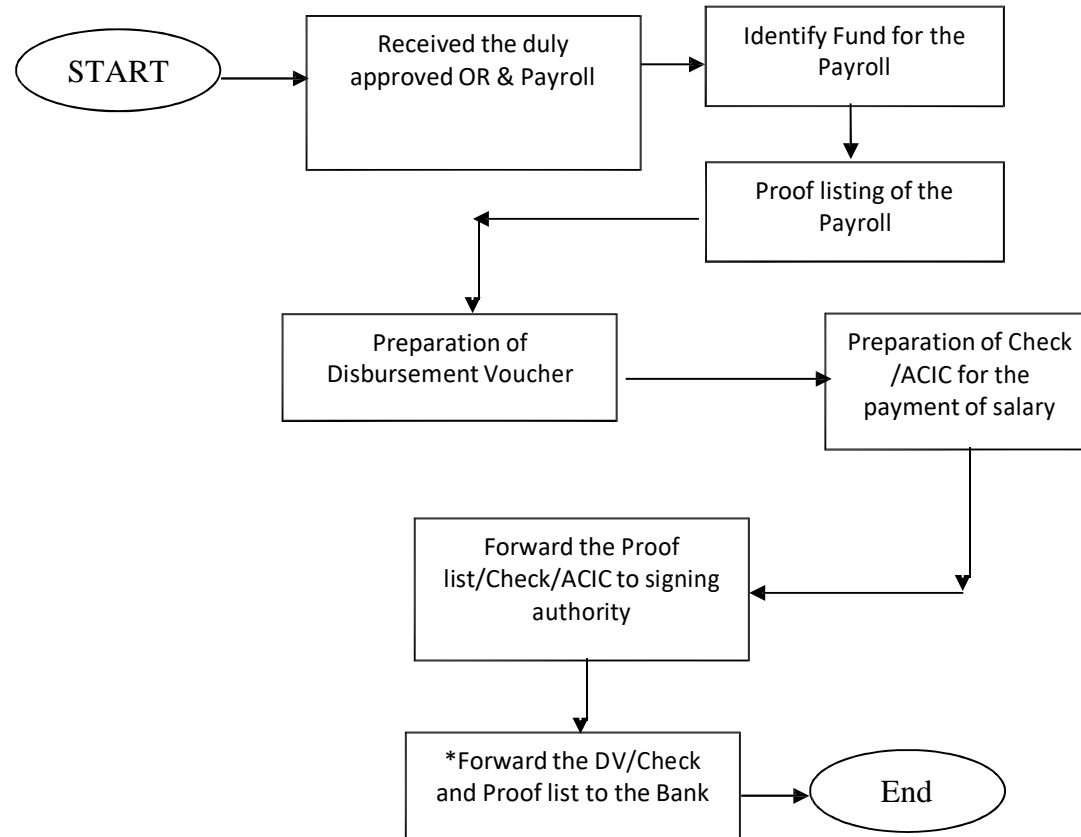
START

Received the duly approved OR & Payroll

Identify Fund for the Payroll

Proof listing of the Payroll

Preparation of Disbursement Voucher

Preparation of Check /ACIC for the payment of salary

Forward the Proof list/Check/ACIC to signing authority

*Forward the DV/Check and Proof list to the Bank

End